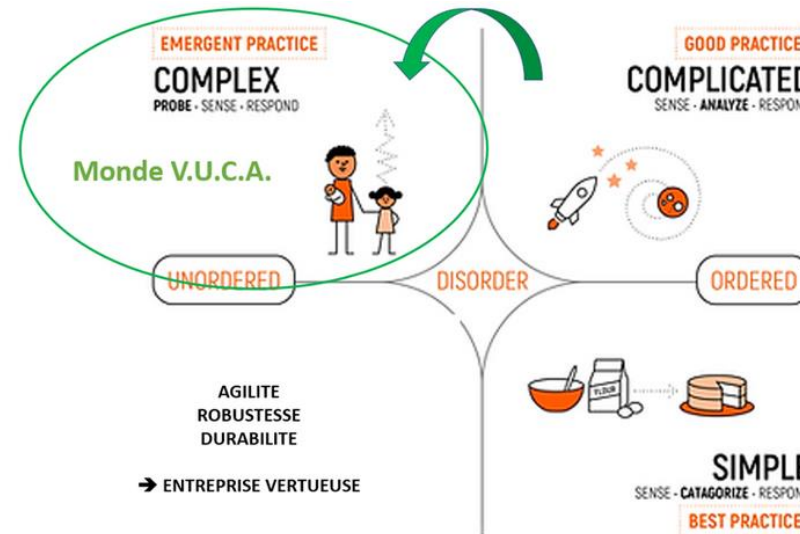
EMERGENT PRACTICE
COMPLEX
PROBE · SENSE · RESPOND

Monde V.U.C.A.

GOOD PRACTICE
COMPLICATED
SENSE · ANALYZE · RESPO

UNORDERED
DISORDER
ORDERED

FLOUR

AGILITE
ROBUSTESSE
DURABILITE

➔ ENTREPRISE VERTUEUSE

SIMPL
SENSE · CATAGORIZE · RESPON
BEST PRACTICE